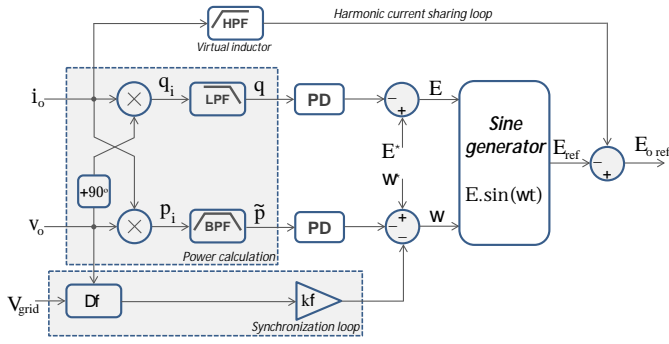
HPF
Harmonic current sharing loop
Virtual inductor
$i_o$
$q_i$
LPF
q
PD
−
+
E
Sine generator
E.sin(wt)
$E_{ref}$
−
+
$E_{o\ ref}$
$E^*$
$w^*$
+90°
$v_o$
$p_i$
BPF
$\tilde{p}$
PD
+
−
w
Power calculation
$V_{grid}$
Df
kf
Synchronization loop